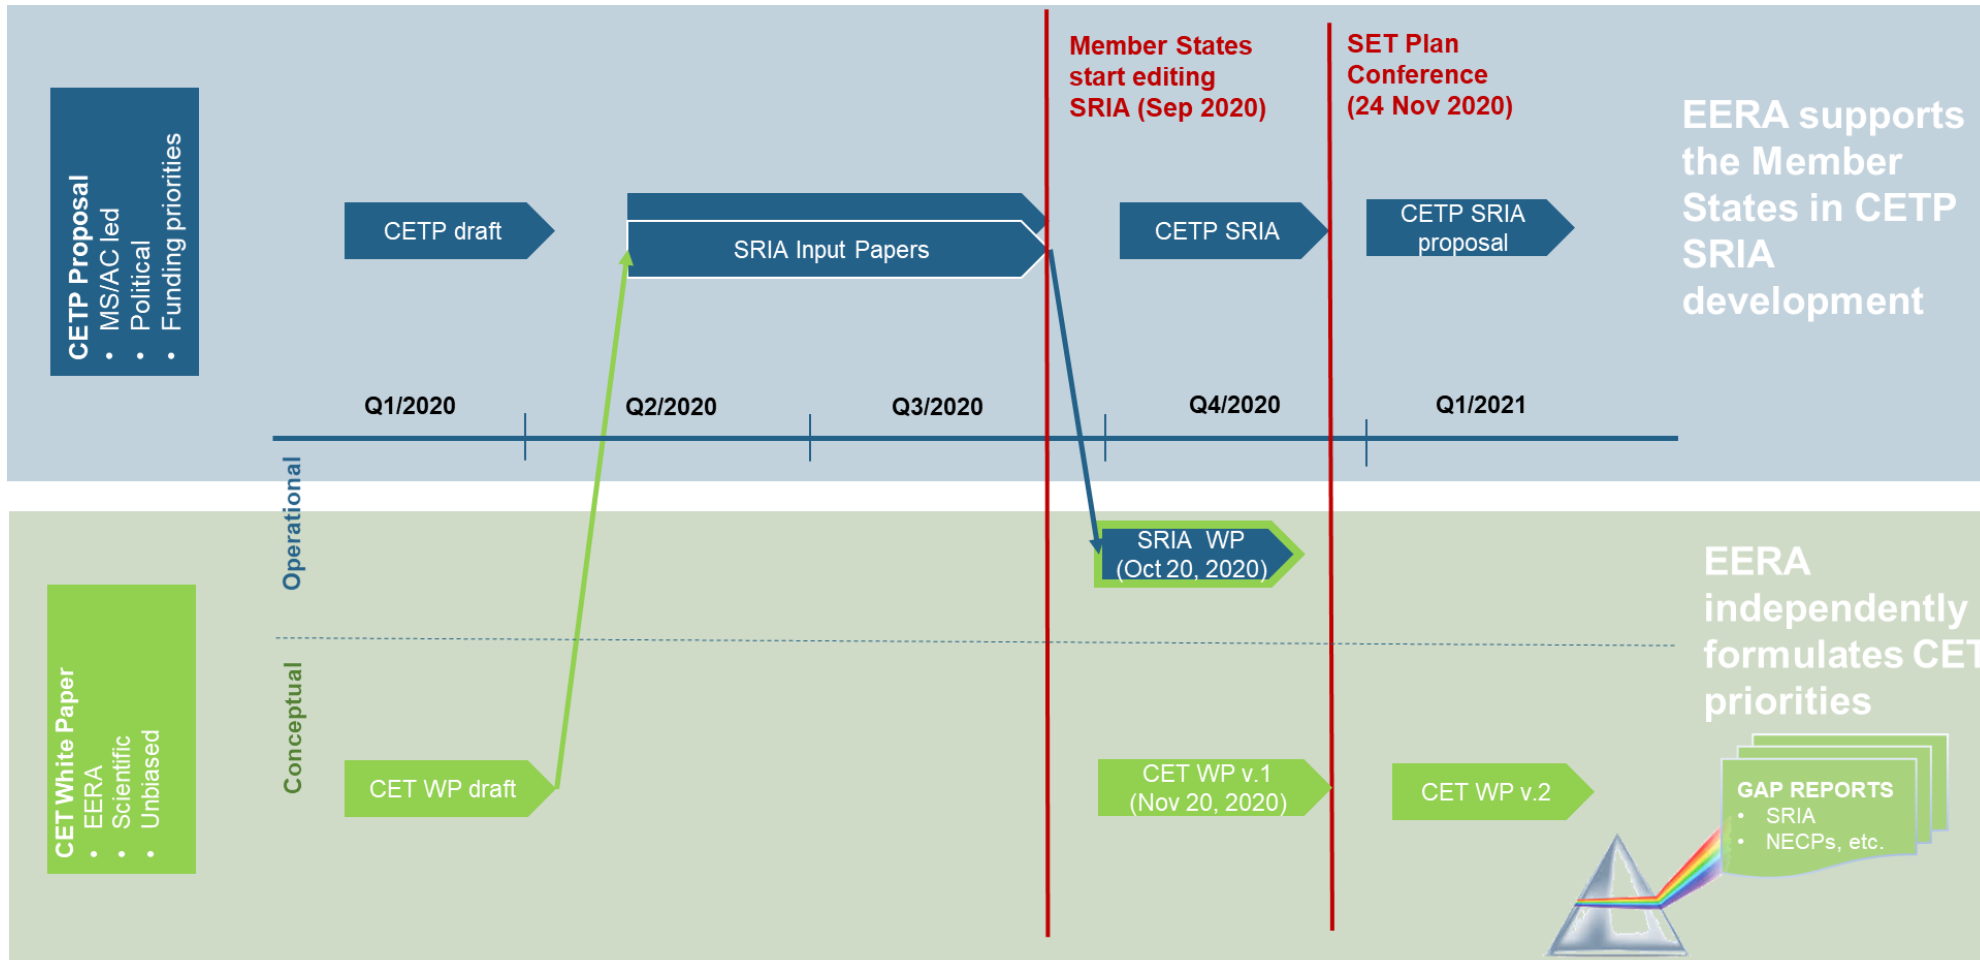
CETP Proposal
• MS/AC led
• Political
• Funding priorities

Member States start editing SRIA (Sep 2020)

SET Plan Conference (24 Nov 2020)

EERA supports the Member States in CETP SRIA development

CETP draft

SRIA Input Papers

CETP SRIA

CETP SRIA proposal

Q1/2020

Q2/2020

Q3/2020

Q4/2020

Q1/2021

Operational

SRIA WP (Oct 20, 2020)

EERA independently formulates CET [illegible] priorities

Conceptual

CET White Paper
• EERA
• Scientific
• Unbiased

CET WP draft

CET WP v.1 (Nov 20, 2020)

CET WP v.2

GAP REPORTS
• SRIA
• NECPs, etc.